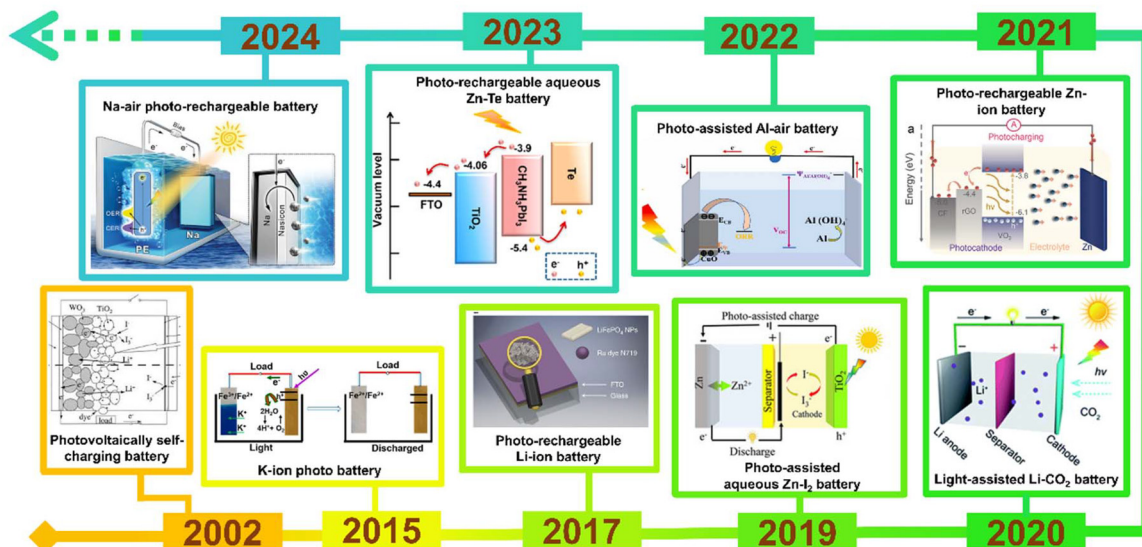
2024

2023

2022

2021

Na-air photo-rechargeable battery

Bias

e⁻

OER

ORR

PE

Na

Na

Nasicon

e⁻

Photo-rechargeable aqueous Zn-Te battery

Vacuum level

-3.9

-4.06

-4.4

FTO

$TiO_2$

$CH_3NH_3PbI_3$

Te

-5.4

e⁻

h⁺

Photo-assisted Al-air battery

e⁻

e⁻

$V_{OC}$

Al (OH)₄

Al

CeO

Photo-rechargeable Zn-ion battery

a

Photocharging

Energy (eV)

-3.8

-6.1

hν

CF

rGO

$VO_2$

Photocathode

Electrolyte

Zn

$WO_3$

$TiO_2$

Li⁺

Li⁺

$I^-$

$I_3^-$

dye

load

Photovoltaically self-charging battery

Load

hν

e⁻

$Fe^{3+}/Fe^{2+}$

K⁺

K⁺

$2H_2O$

$4H^+ + O_2$

Light

Load

$Fe^{3+}/Fe^{2+}$

Discharged

K-ion photo battery

$LiFePO_4$ NPs

Ru dye N719

FTO

Glass

Photo-rechargeable Li-ion battery

Photo-assisted charge

Zn

$Zn^{2+}$

Separator

$I^-$

$I_3^-$

Cathode

$TiO_2$

e⁻

h⁺

e⁻

Discharge

Photo-assisted aqueous Zn-$I_2$ battery

e⁻

e⁻

Li⁺

hν

$CO_2$

Li anode

Separator

Cathode

Light-assisted Li-$CO_2$ battery

2002

2015

2017

2019

2020